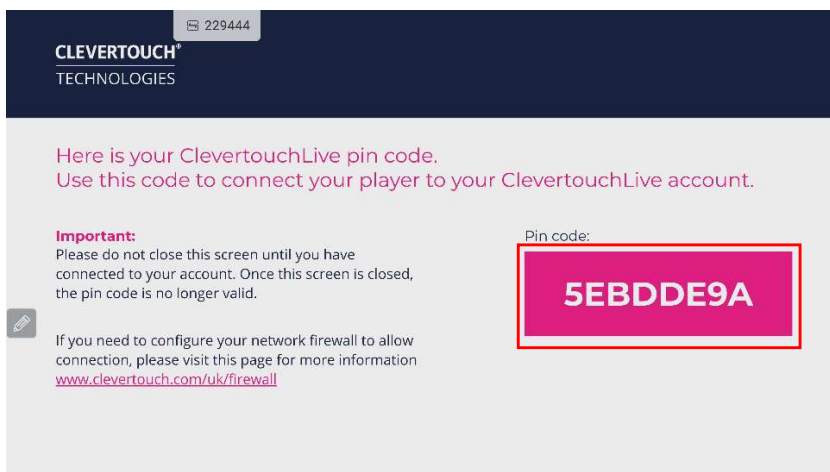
229444

CLEVERTOUCH®
TECHNOLOGIES

Here is your ClevertouchLive pin code.
Use this code to connect your player to your ClevertouchLive account.

Important:
Please do not close this screen until you have connected to your account. Once this screen is closed, the pin code is no longer valid.

If you need to configure your network firewall to allow connection, please visit this page for more information www.clevertouch.com/uk/firewall

Pin code:
5EBDDE9A